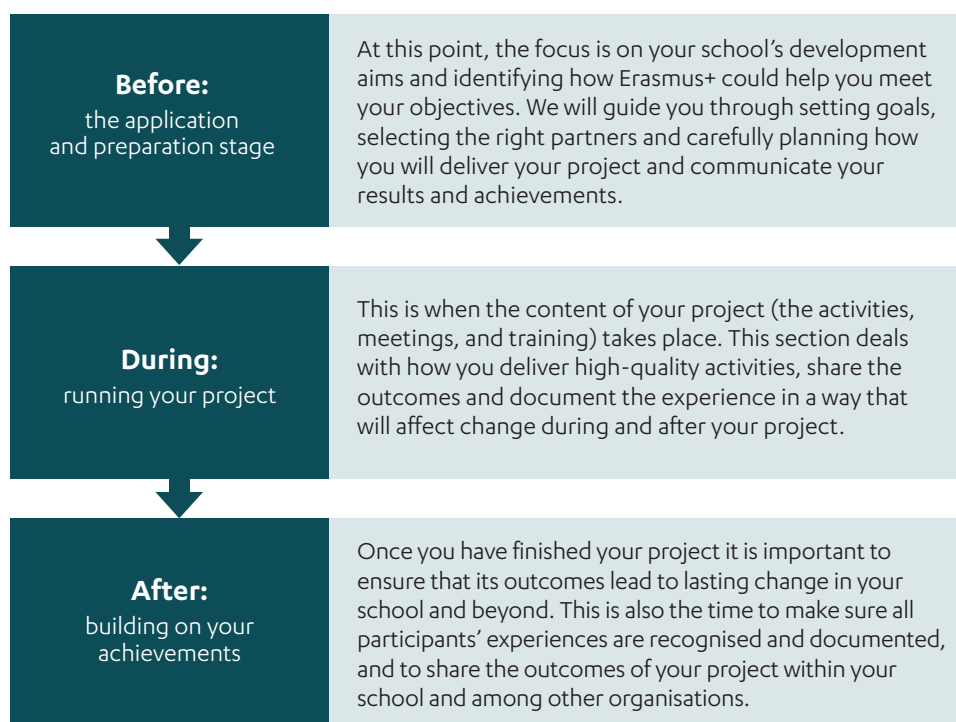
**Before:**
the application and preparation stage

At this point, the focus is on your school's development aims and identifying how Erasmus+ could help you meet your objectives. We will guide you through setting goals, selecting the right partners and carefully planning how you will deliver your project and communicate your results and achievements.

**During:**
running your project

This is when the content of your project (the activities, meetings, and training) takes place. This section deals with how you deliver high-quality activities, share the outcomes and document the experience in a way that will affect change during and after your project.

**After:**
building on your achievements

Once you have finished your project it is important to ensure that its outcomes lead to lasting change in your school and beyond. This is also the time to make sure all participants' experiences are recognised and documented, and to share the outcomes of your project within your school and among other organisations.